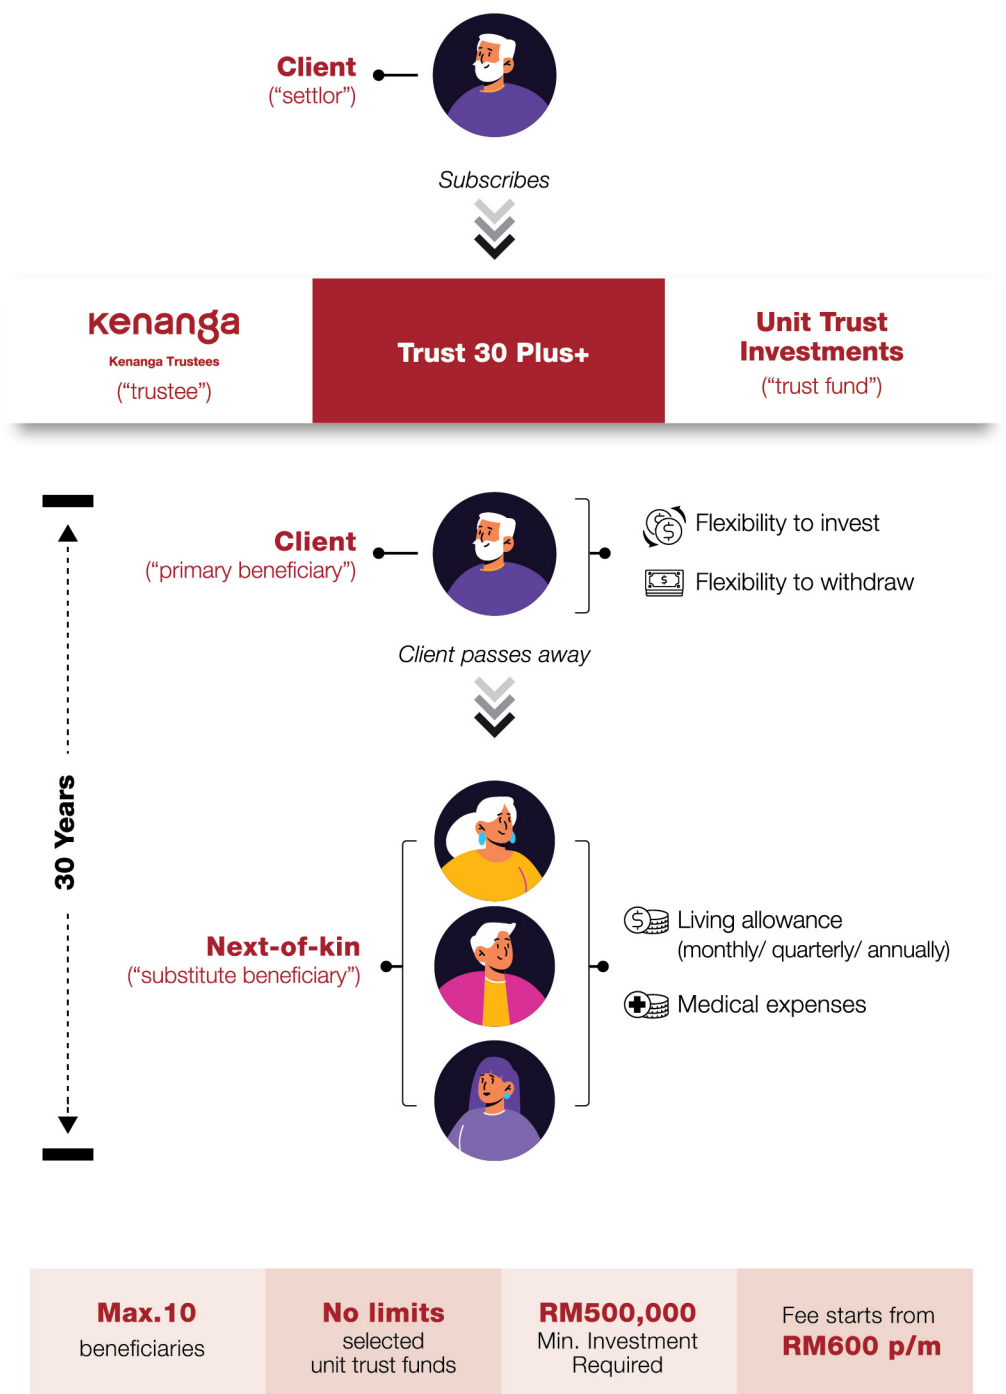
Client
(“settlor”)

Subscribes

kenanga
Kenanga Trustees
(“trustee”)

Trust 30 Plus+

Unit Trust Investments
(“trust fund”)

Client
(“primary beneficiary”)

Flexibility to invest

Flexibility to withdraw

Client passes away

30 Years

Next-of-kin
(“substitute beneficiary”)

Living allowance
(monthly/ quarterly/ annually)

Medical expenses

| Max.10 beneficiaries | No limits selected unit trust funds | RM500,000 Min. Investment Required | Fee starts from RM600 p/m |
|---|---|---|---|